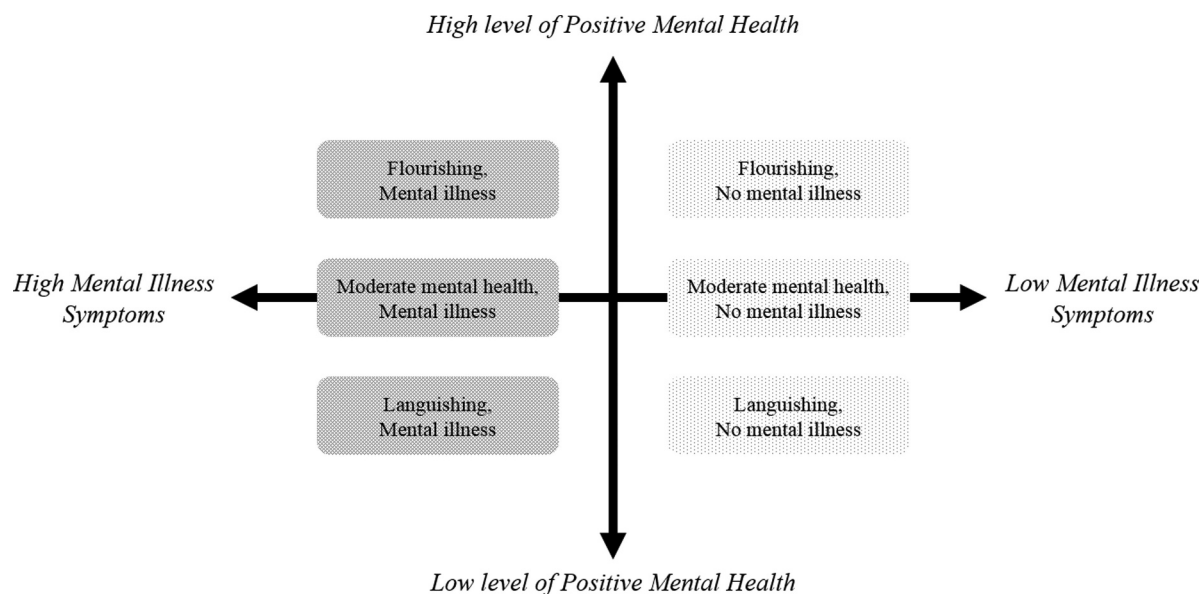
High level of Positive Mental Health

Flourishing, Mental illness

Flourishing, No mental illness

High Mental Illness Symptoms

Moderate mental health, Mental illness

Moderate mental health, No mental illness

Low Mental Illness Symptoms

Languishing, Mental illness

Languishing, No mental illness

Low level of Positive Mental Health